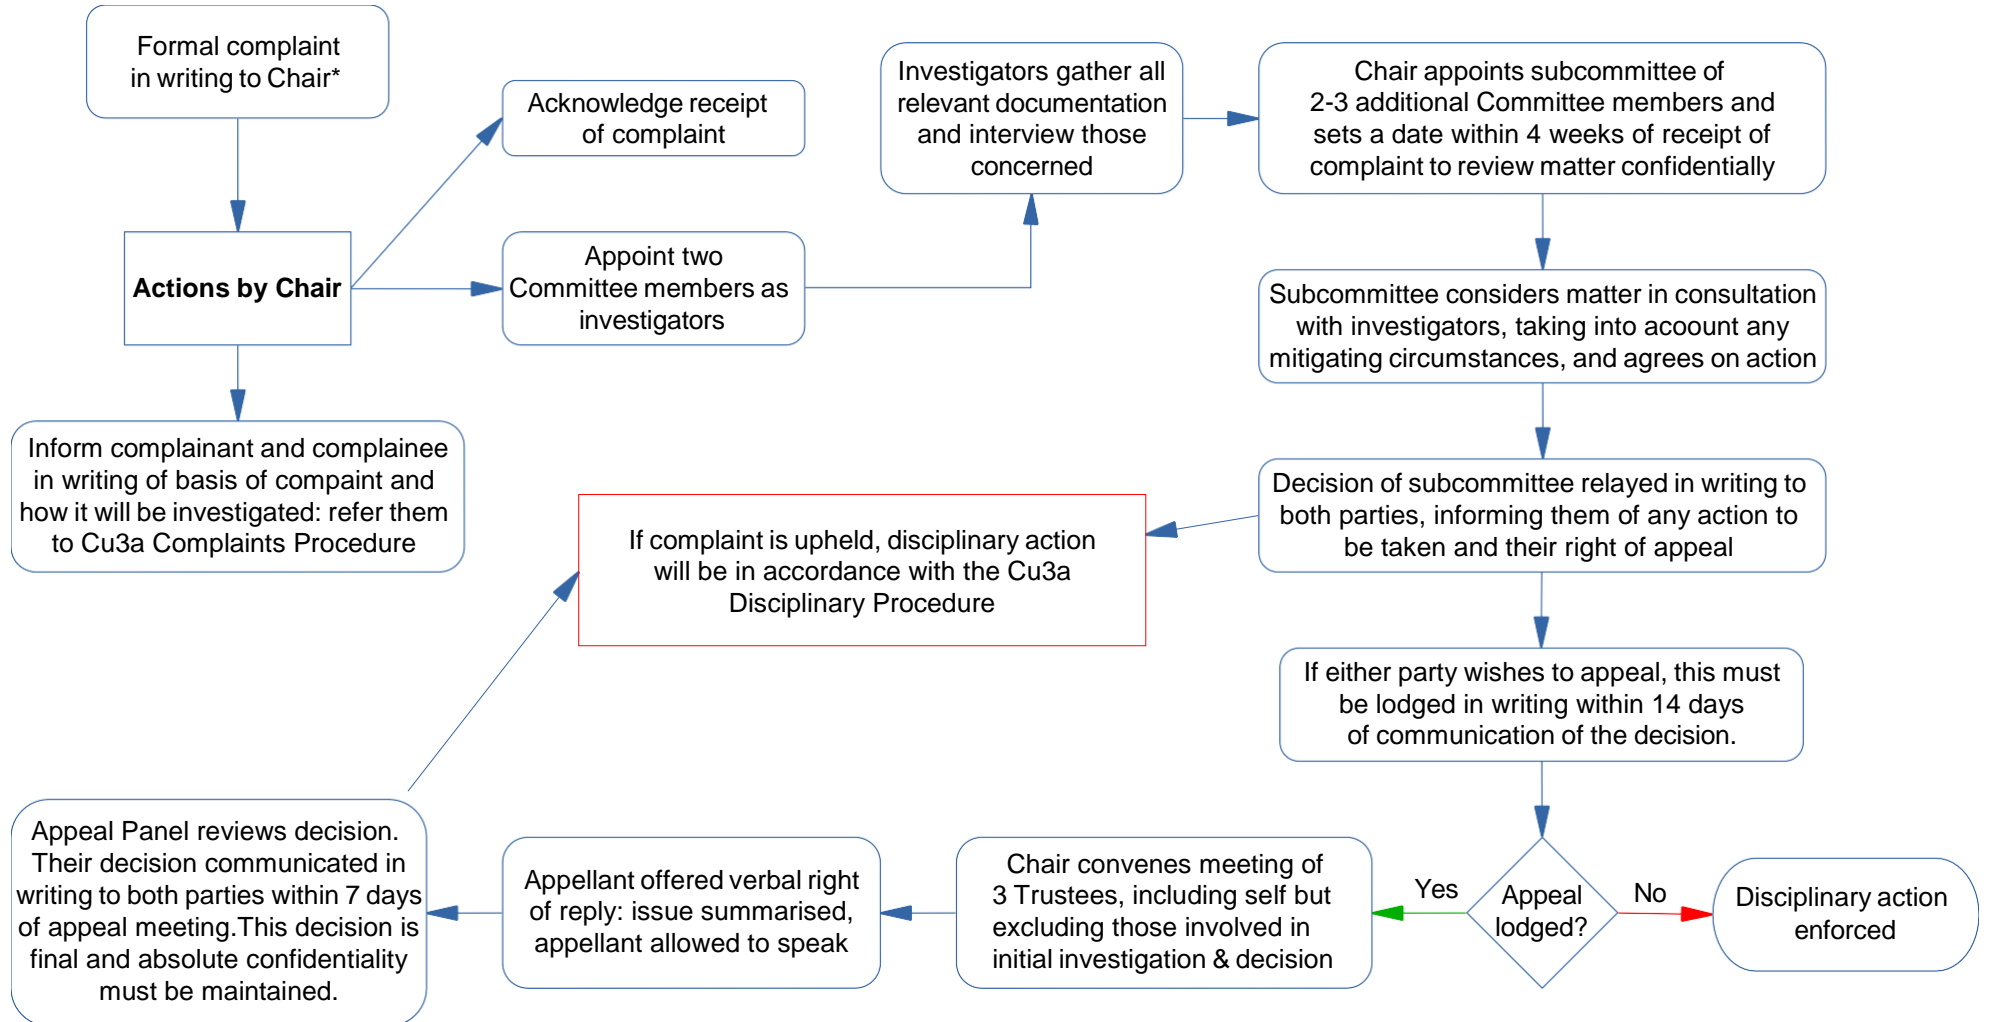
Formal complaint in writing to Chair*

Actions by Chair

Acknowledge receipt of complaint

Appoint two Committee members as investigators

Inform complainant and complainee in writing of basis of compaint and how it will be investigated: refer them to Cu3a Complaints Procedure

Investigators gather all relevant documentation and interview those concerned

Chair appoints subcommittee of 2-3 additional Committee members and sets a date within 4 weeks of receipt of complaint to review matter confidentially

Subcommittee considers matter in consultation with investigators, taking into acoount any mitigating circumstances, and agrees on action

Decision of subcommittee relayed in writing to both parties, informing them of any action to be taken and their right of appeal

If complaint is upheld, disciplinary action will be in accordance with the Cu3a Disciplinary Procedure

If either party wishes to appeal, this must be lodged in writing within 14 days of communication of the decision.

Appeal lodged?

Yes

No

Disciplinary action enforced

Chair convenes meeting of 3 Trustees, including self but excluding those involved in initial investigation & decision

Appellant offered verbal right of reply: issue summarised, appellant allowed to speak

Appeal Panel reviews decision. Their decision communicated in writing to both parties within 7 days of appeal meeting.This decision is final and absolute confidentiality must be maintained.